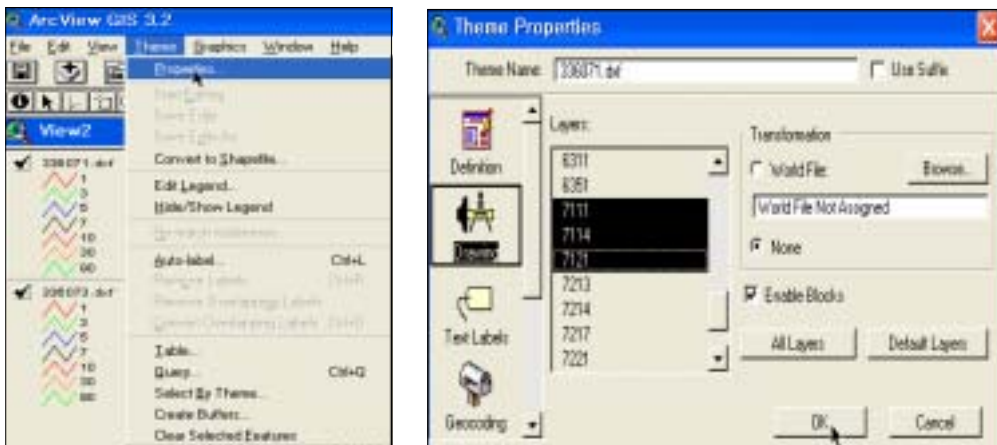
ArcView GIS 3.2

File Edit View Theme Graphics Window Help

Properties...
Start Editing
Save Edits
Save Edits As...
Convert to Shapefile...
Edit Legend...
Hide/Show Legend
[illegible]
Auto-label... Ctrl+L
Remove Labels Ctrl+R
Remove Overlapping Labels
Convert Overlapping Labels Ctrl+O
Table...
Query... Ctrl+Q
Select By Theme...
Create Buffers...
Clear Selected Features

View2

336071.dxf
1
3
5
7
10
30
90

336073.dxf
1
3
5
7
10
30
90

Theme Properties

Theme Name: 336071.dxf
Use Suffix

Definition
Drawing
Text Labels
Geocoding

Layers:
6311
6351
7111
7114
7121
7213
7214
7217
7221

Transformation
World File
Browse...
World File Not Assigned
None

Enable Blocks

All Layers
Default Layers

OK
Cancel